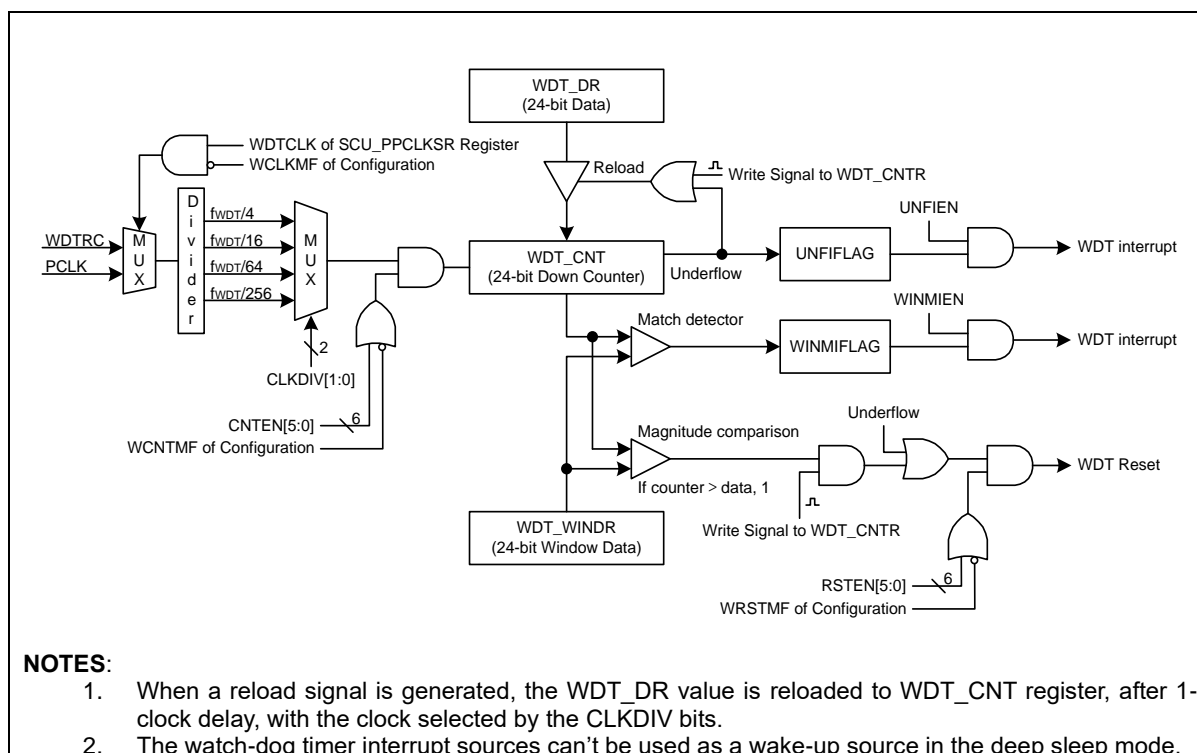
WDT_DR
(24-bit Data)

WDTCLK of SCU_PPCLKSR Register
WCLKMF of Configuration

Reload

Write Signal to WDT_CNTR

WDTRC
PCLK

M
U
X

D
i
v
i
d
e
r

$f_{WDT}/4$
$f_{WDT}/16$
$f_{WDT}/64$
$f_{WDT}/256$

M
U
X

2
CLKDIV[1:0]

WDT_CNT
(24-bit Down Counter)

Underflow

UNFIFLAG

UNFIEN

WDT interrupt

Match detector

WINMIFLAG

WINMIEN

WDT interrupt

CNTEN[5:0]
6
WCNTMF of Configuration

Magnitude comparison

If counter > data, 1

Underflow

WDT Reset

Write Signal to WDT_CNTR

WDT_WINDR
(24-bit Window Data)

RSTEN[5:0]
6
WRSTMF of Configuration

NOTES:
1. When a reload signal is generated, the WDT_DR value is reloaded to WDT_CNT register, after 1-clock delay, with the clock selected by the CLKDIV bits.
2. The watch-dog timer interrupt sources can't be used as a wake-up source in the deep sleep mode.